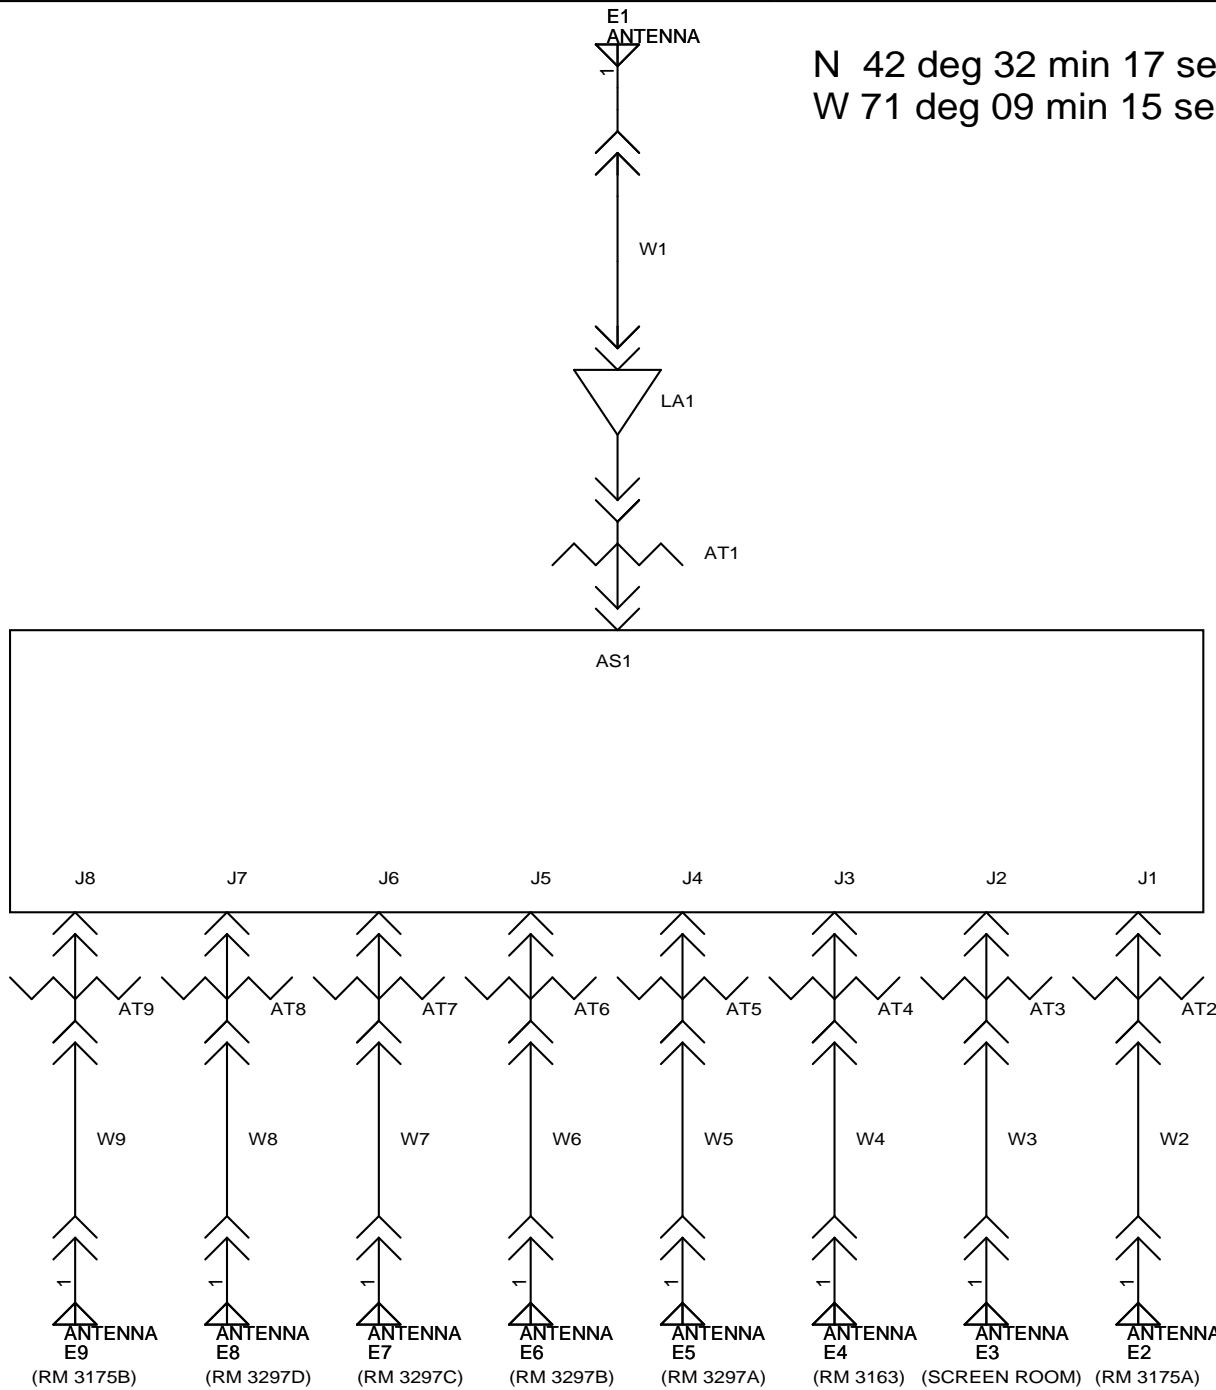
E1
ANTENNA
1

N 42 deg 32 min 17 se
W 71 deg 09 min 15 se

W1

LA1

AT1

AS1

J8 J7 J6 J5 J4 J3 J2 J1

AT9 AT8 AT7 AT6 AT5 AT4 AT3 AT2

W9 W8 W7 W6 W5 W4 W3 W2

1 1 1 1 1 1 1 1

ANTENNA
E9
(RM 3175B)

ANTENNA
E8
(RM 3297D)

ANTENNA
E7
(RM 3297C)

ANTENNA
E6
(RM 3297B)

ANTENNA
E5
(RM 3297A)

ANTENNA
E4
(RM 3163)

ANTENNA
E3
(SCREEN ROOM)

ANTENNA
E2
(RM 3175A)